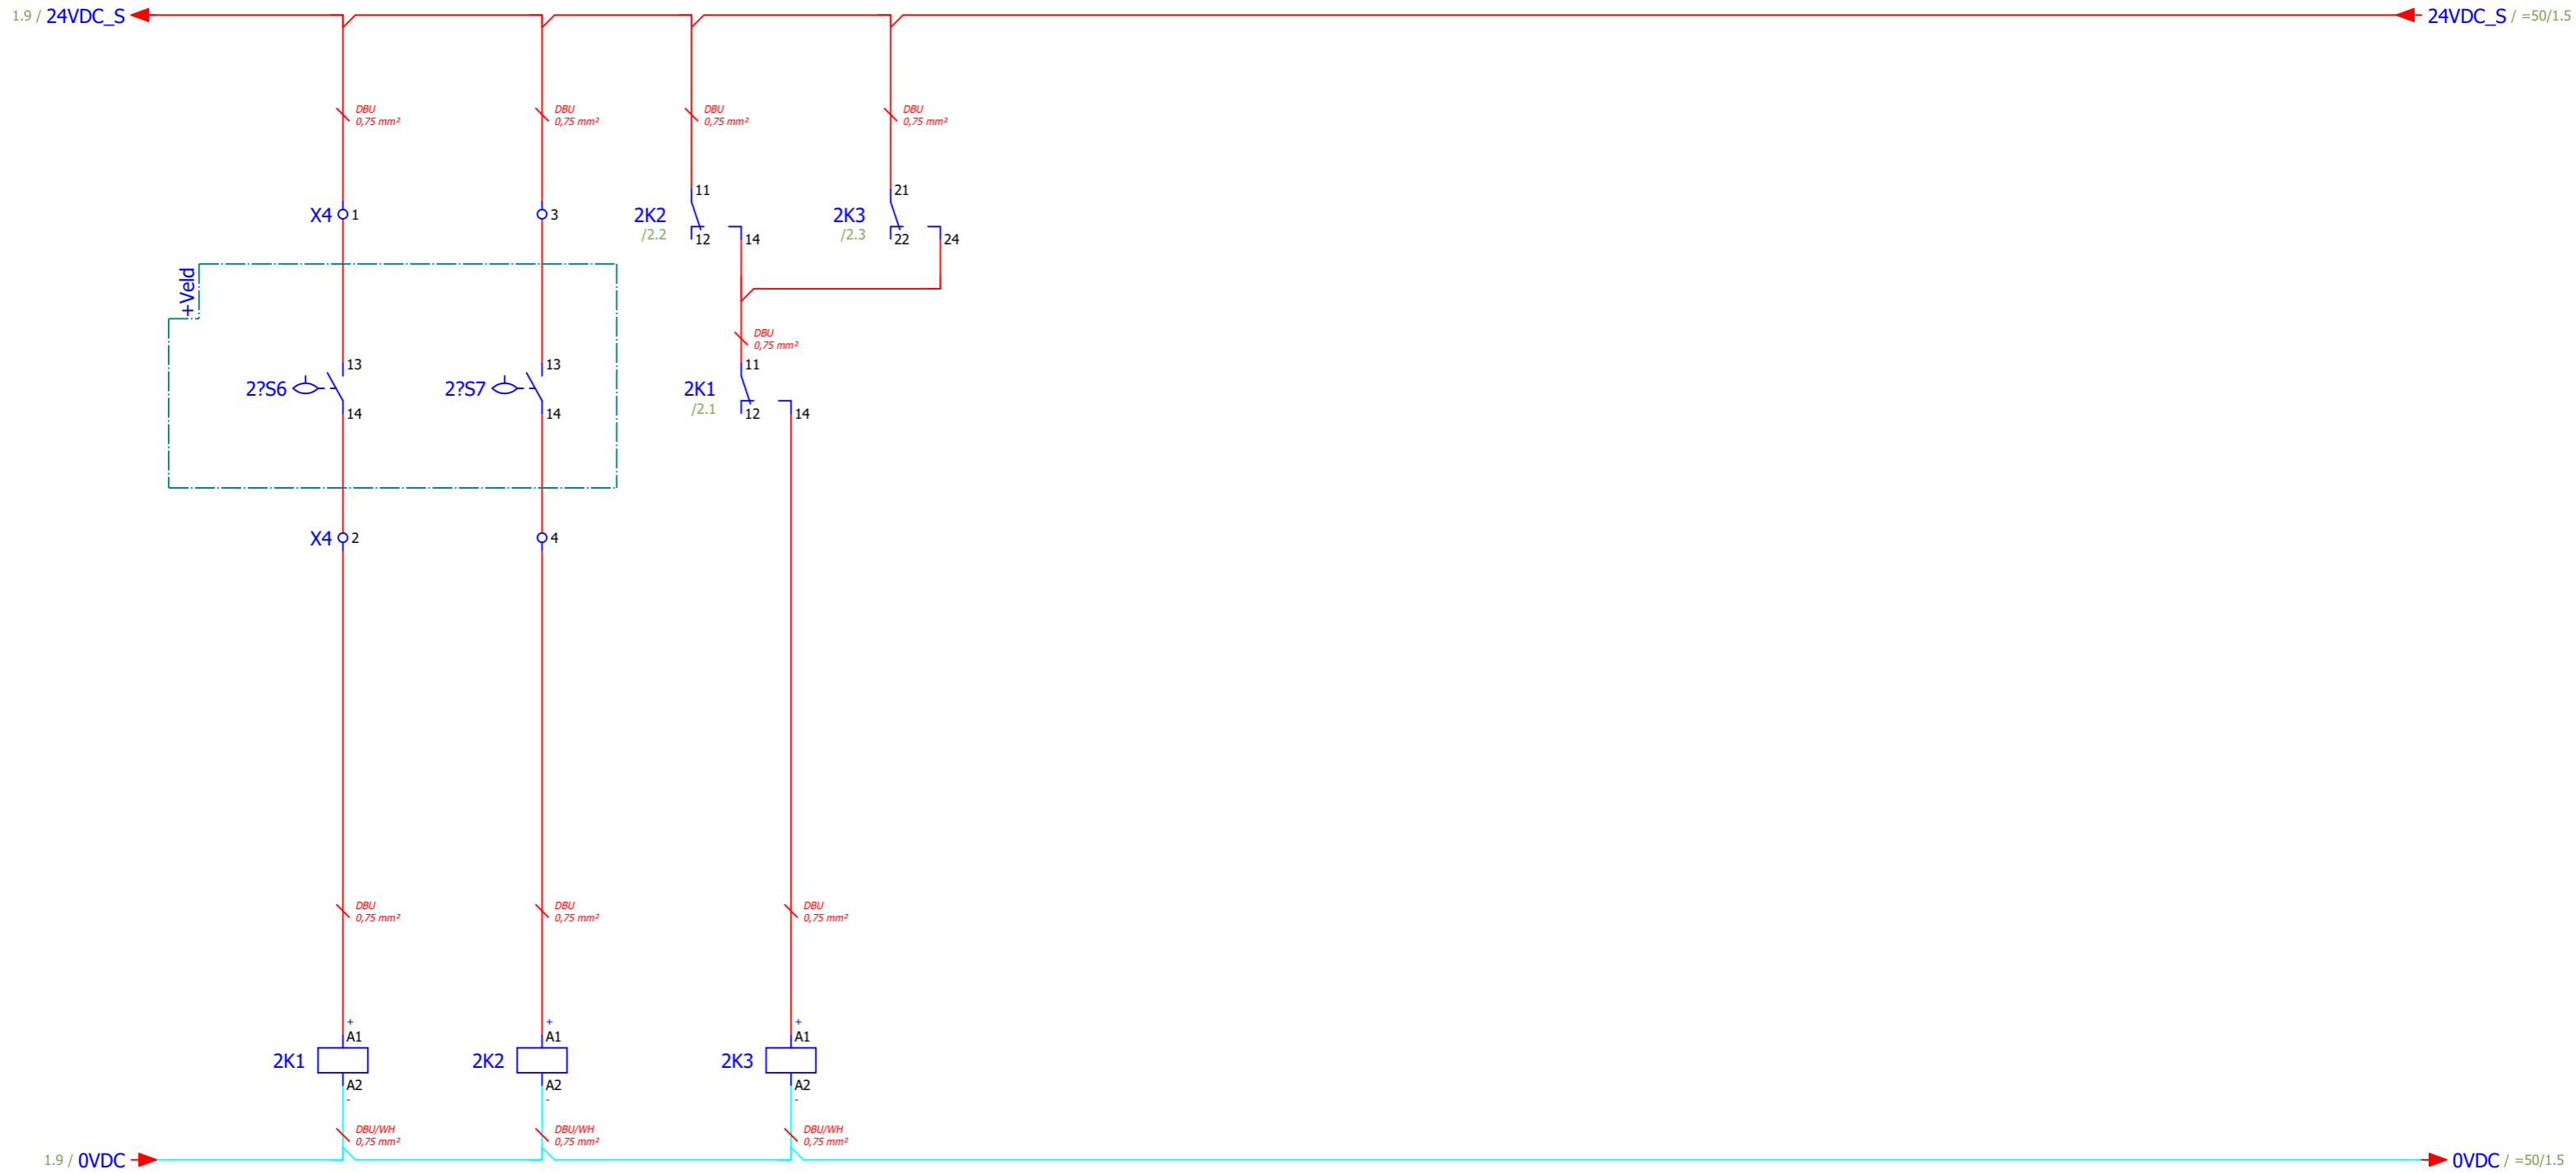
1.9 / 24VDC_S

24VDC_S / =50/1.5

DBU
0,75 mm²

DBU
0,75 mm²

DBU
0,75 mm²

DBU
0,75 mm²

11

21

X4 1

3

2K2
/2.2

12

14

2K3
/2.3

22

24

+Veld

DBU
0,75 mm²

13

13

11

2?S6

14

2?S7

14

2K1
/2.1

12

14

X4 2

4

DBU
0,75 mm²

DBU
0,75 mm²

DBU
0,75 mm²

+
A1

+
A1

+
A1

2K1

2K2

2K3

A2
-

A2
-

A2
-

DBU/WH
0,75 mm²

DBU/WH
0,75 mm²

DBU/WH
0,75 mm²

1.9 / 0VDC

0VDC / =50/1.5